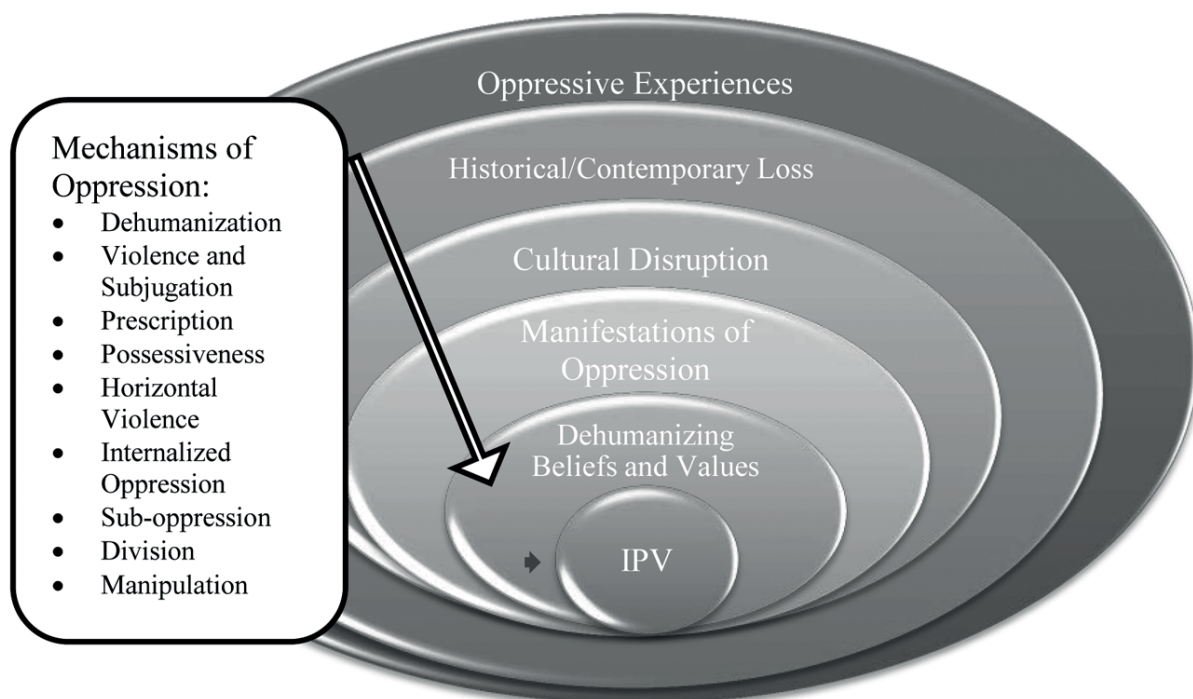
Mechanisms of Oppression:

- Dehumanization
- Violence and Subjugation
- Prescription
- Possessiveness
- Horizontal Violence
- Internalized Oppression
- Sub-oppression
- Division
- Manipulation

Oppressive Experiences

Historical/Contemporary Loss

Cultural Disruption

Manifestations of Oppression

Dehumanizing Beliefs and Values

IPV